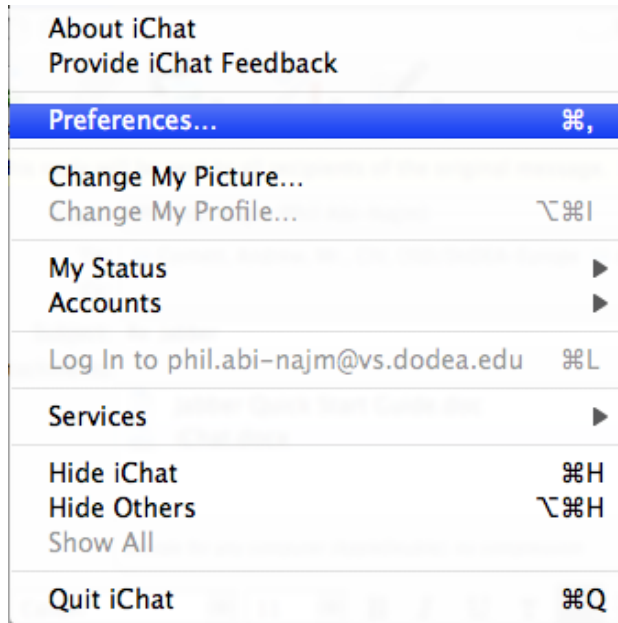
About iChat
Provide iChat Feedback

Preferences... ⌘,

Change My Picture...
Change My Profile... ⌥⌘I

My Status ▶
Accounts ▶

Log In to phil.abi-najm@vs.dodea.edu ⌘L

Services ▶

Hide iChat ⌘H
Hide Others ⌥⌘H
Show All

Quit iChat ⌘Q